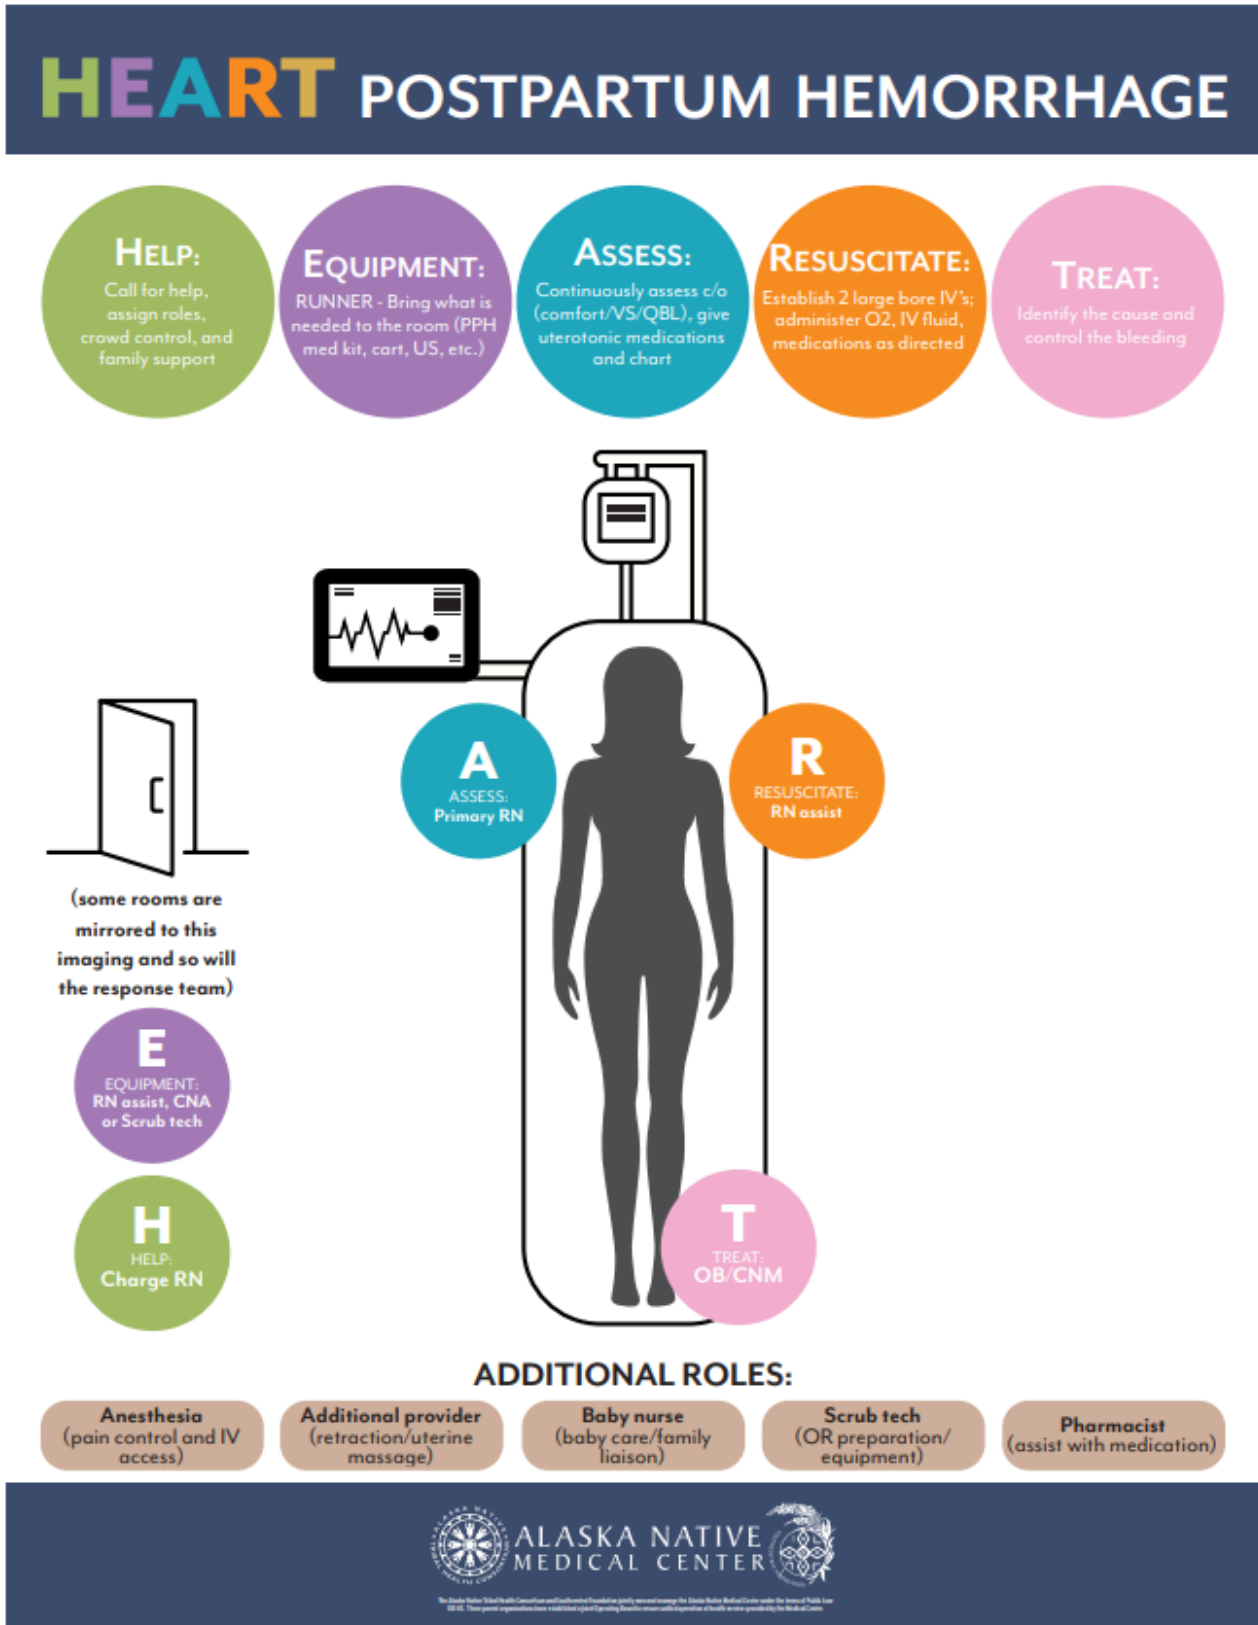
HEART POSTPARTUM HEMORRHAGE

HELP:
Call for help, assign roles, crowd control, and family support

EQUIPMENT:
RUNNER - Bring what is needed to the room (PPH med kit, cart, US, etc.)

ASSESS:
Continuously assess c/o (comfort/VS/QBL), give uterotonic medications and chart

RESUSCITATE:
Establish 2 large bore IV's; administer O2, IV fluid, medications as directed

TREAT:
Identify the cause and control the bleeding

A
ASSESS:
Primary RN

R
RESUSCITATE:
RN assist

(some rooms are mirrored to this imaging and so will the response team)

E
EQUIPMENT:
RN assist, CNA or Scrub tech

H
HELP:
Charge RN

T
TREAT:
OB/CNM

ADDITIONAL ROLES:

Anesthesia (pain control and IV access)

Additional provider (retraction/uterine massage)

Baby nurse (baby care/family liaison)

Scrub tech (OR preparation/ equipment)

Pharmacist (assist with medication)

ALASKA NATIVE MEDICAL CENTER

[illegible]